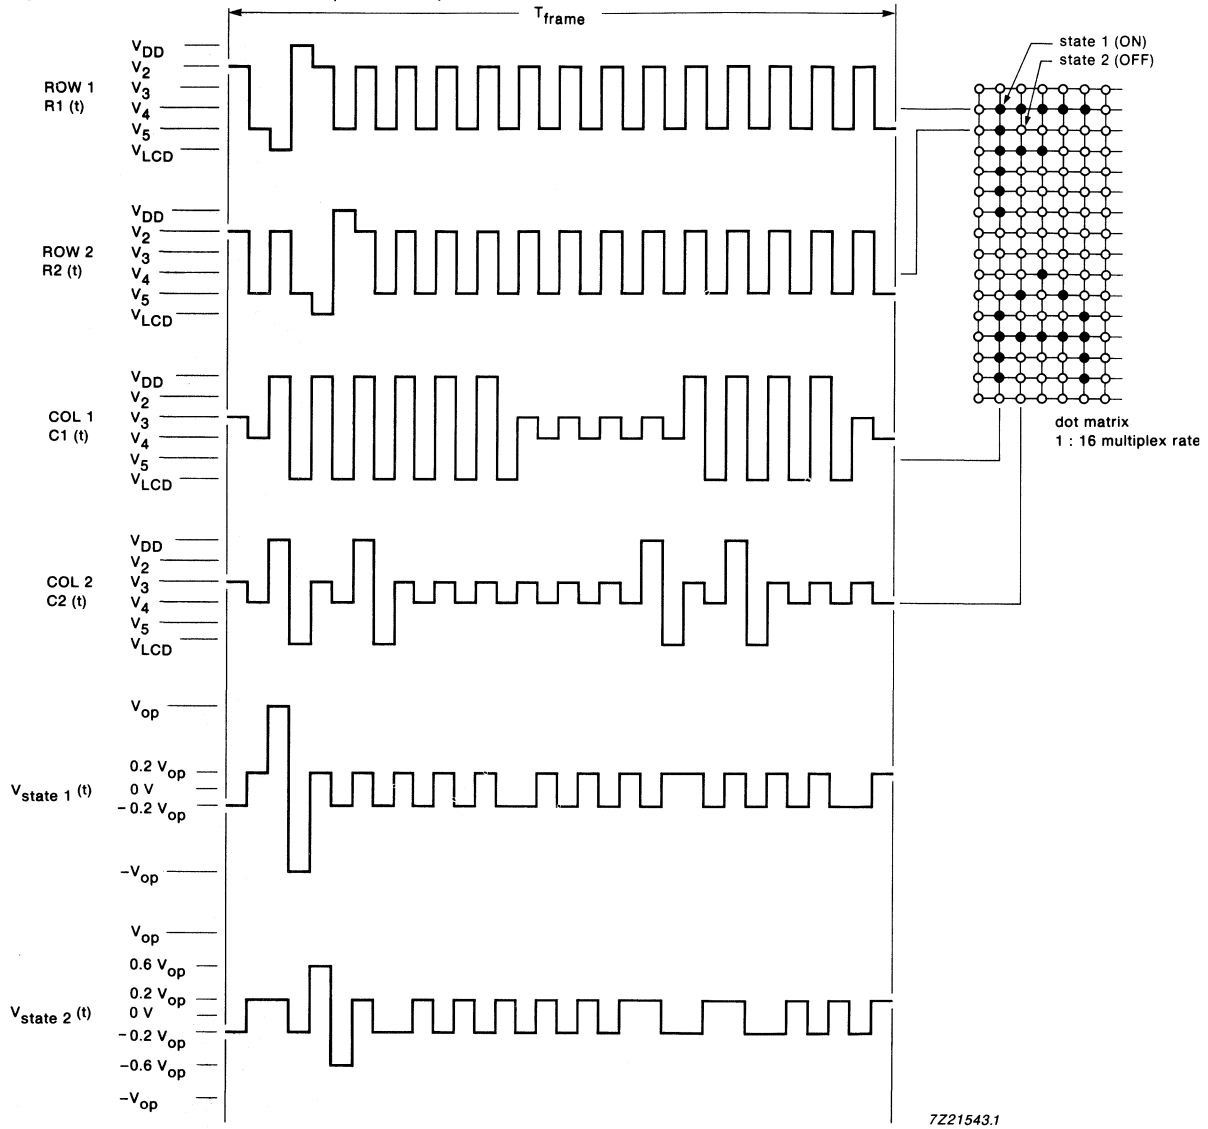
$T_{frame}$

$V_{DD}$
$V_2$
ROW 1
R1 (t)
$V_3$
$V_4$
$V_5$
$V_{LCD}$

$V_{DD}$
$V_2$
ROW 2
R2 (t)
$V_3$
$V_4$
$V_5$
$V_{LCD}$

$V_{DD}$
$V_2$
COL 1
C1 (t)
$V_3$
$V_4$
$V_5$
$V_{LCD}$

$V_{DD}$
$V_2$
COL 2
C2 (t)
$V_3$
$V_4$
$V_5$
$V_{LCD}$

$V_{op}$
0.2 $V_{op}$
$V_{state\ 1}(t)$
0 V
– 0.2 $V_{op}$
$-V_{op}$

$V_{op}$
0.6 $V_{op}$
0.2 $V_{op}$
$V_{state\ 2}(t)$
0 V
– 0.2 $V_{op}$
–0.6 $V_{op}$
$-V_{op}$

state 1 (ON)
state 2 (OFF)

dot matrix
1 : 16 multiplex rate

7Z21543.1